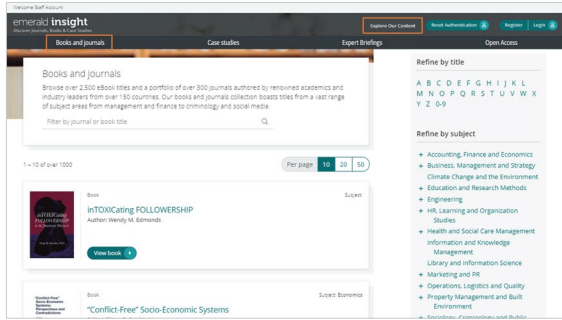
Welcome Staff Account

emerald insight
Discover Journals, Books & Case Studies

Explore Our Content

Reset Authentication

Register

Login

Books and journals

Case studies

Expert Briefings

Open Access

Books and journals

Browse over 2,500 eBook titles and a portfolio of over 300 journals authored by renowned academics and industry leaders from over 150 countries. Our books and journals collection boasts titles from a vast range of subject areas from management and finance to criminology and social media.

Filter by journal or book title

1 – 10 of over 1000

Per page 10 20 50

Book

Subject

inTOXICating FOLLOWERSHIP

Author: Wendy M. Edmonds

View book

Book

Subject: Economics

"Conflict-Free" Socio-Economic Systems

Refine by title

A B C D E F G H I J K L M N O P Q R S T U V W X Y Z 0-9

Refine by subject

+ Accounting, Finance and Economics
+ Business, Management and Strategy
Climate Change and the Environment
+ Education and Research Methods
+ Engineering
+ HR, Learning and Organization Studies
+ Health and Social Care Management
Information and Knowledge Management
Library and Information Science
+ Marketing and PR
+ Operations, Logistics and Quality
+ Property Management and Built Environment
+ Sociology, Criminology and Public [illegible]